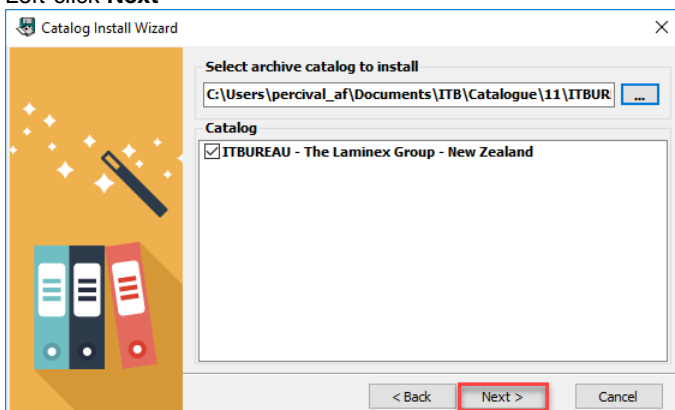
Left-click **Next**

Catalog Install Wizard

×

Select archive catalog to install

C:\Users\percival_af\Documents\ITB\Catalogue\11\ITBUR

...

Catalog

☑ ITBUREAU - The Laminex Group - New Zealand

< Back

Next >

Cancel